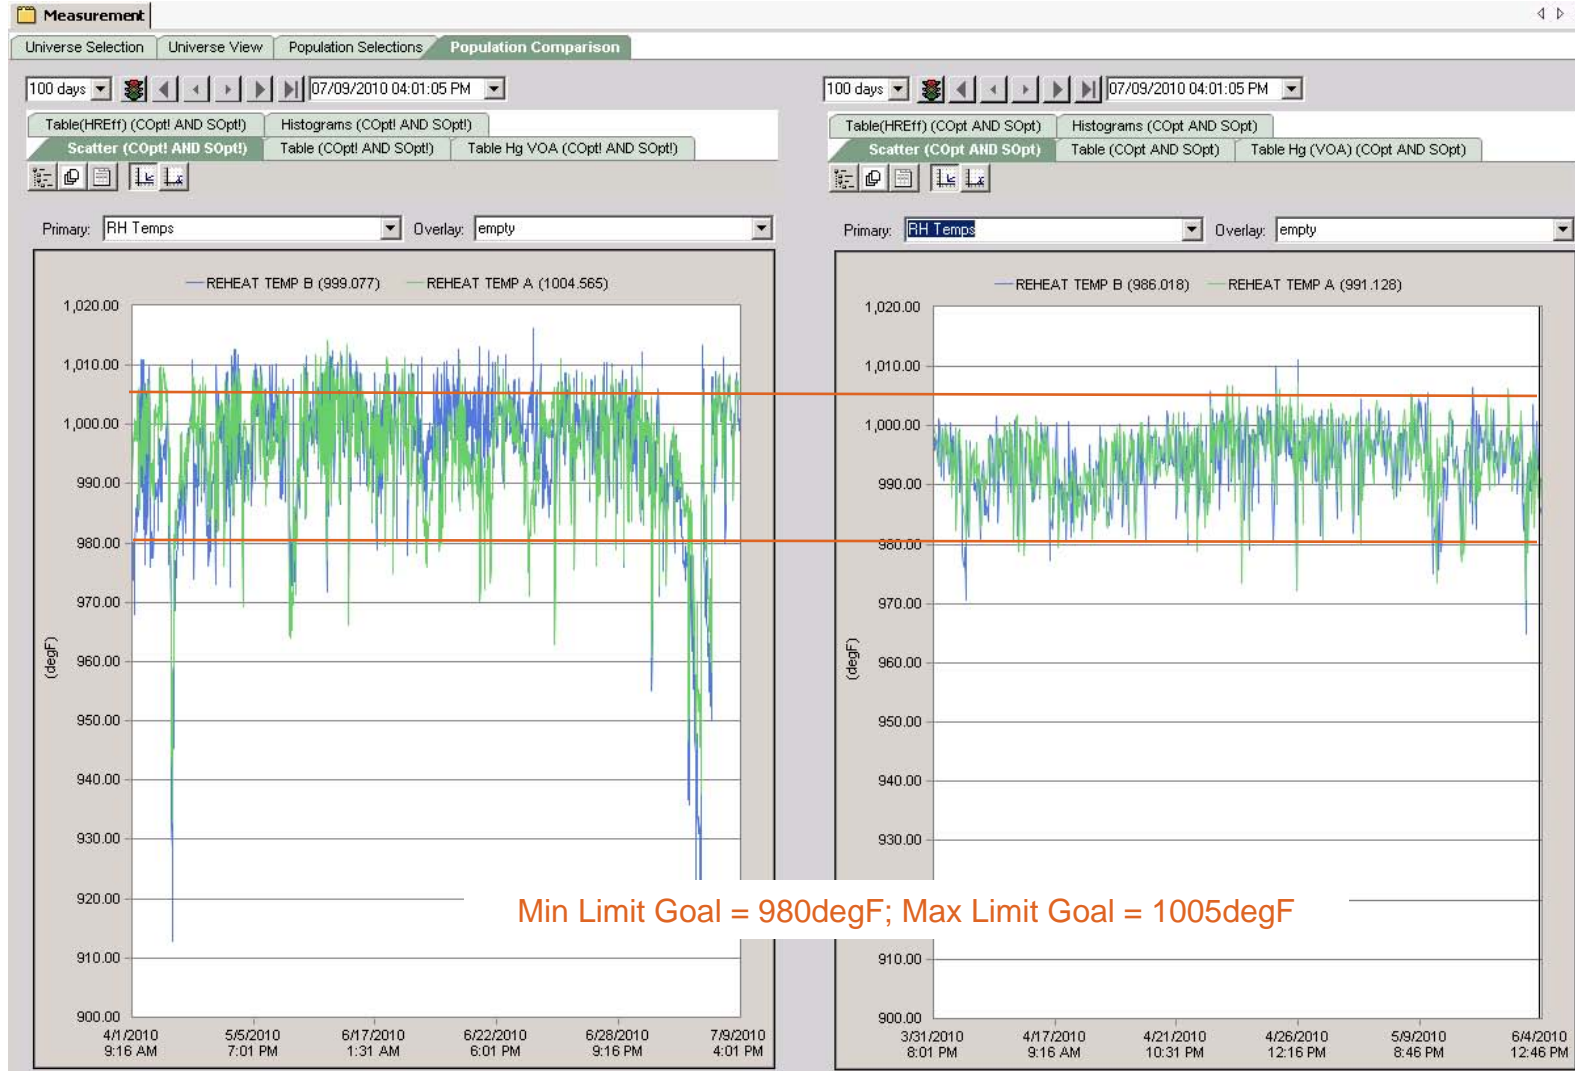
Measurement

Universe Selection | Universe View | Population Selections | Population Comparison

100 days | 07/09/2010 04:01:05 PM

Table(HREff) (COpt! AND SOpt!) | Histograms (COpt! AND SOpt!)
Scatter (COpt! AND SOpt!) | Table (COpt! AND SOpt!) | Table Hg VOA (COpt! AND SOpt!)

Primary: RH Temps | Overlay: empty

REHEAT TEMP B (999.077) REHEAT TEMP A (1004.565)

1,020.00
1,010.00
1,000.00
990.00
980.00
970.00
960.00
950.00
940.00
930.00
920.00
910.00
900.00

(degF)

4/1/2010 9:16 AM | 5/5/2010 7:01 PM | 6/17/2010 1:31 AM | 6/22/2010 6:01 PM | 6/28/2010 9:16 PM | 7/9/2010 4:01 PM

100 days | 07/09/2010 04:01:05 PM

Table(HREff) (COpt AND SOpt) | Histograms (COpt AND SOpt)
Scatter (COpt AND SOpt) | Table (COpt AND SOpt) | Table Hg (VOA) (COpt AND SOpt)

Primary: RH Temps | Overlay: empty

REHEAT TEMP B (986.018) REHEAT TEMP A (991.128)

1,020.00
1,010.00
1,000.00
990.00
980.00
970.00
960.00
950.00
940.00
930.00
920.00
910.00
900.00

(degF)

3/31/2010 8:01 PM | 4/17/2010 9:16 AM | 4/21/2010 10:31 PM | 4/26/2010 12:16 PM | 5/9/2010 8:46 PM | 6/4/2010 12:46 PM

Min Limit Goal = 980degF; Max Limit Goal = 1005degF